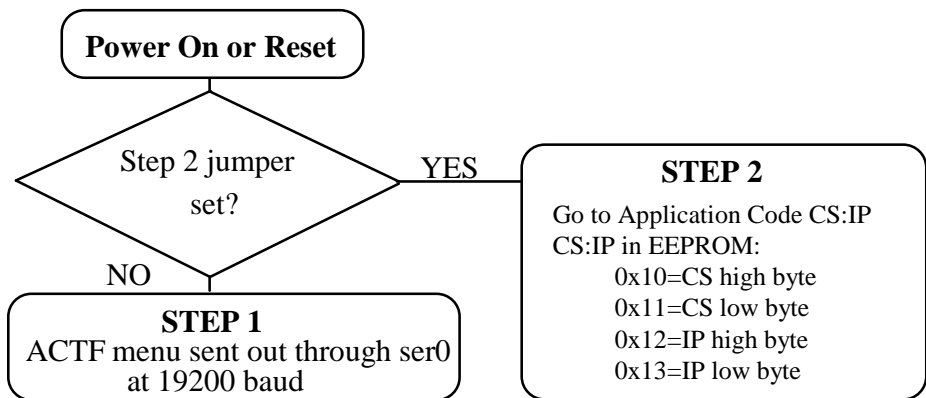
Power On or Reset

Step 2 jumper set?

YES

STEP 2
Go to Application Code CS:IP
CS:IP in EEPROM:
0x10=CS high byte
0x11=CS low byte
0x12=IP high byte
0x13=IP low byte

NO

STEP 1
ACTF menu sent out through ser0 at 19200 baud